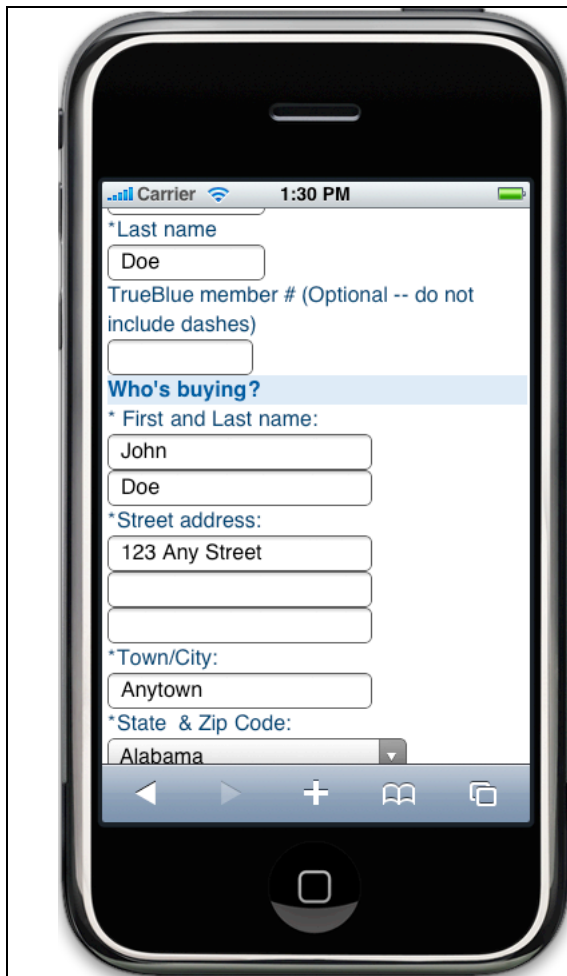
Carrier 1:30 PM

*Last name

Doe

TrueBlue member # (Optional -- do not include dashes)

Who's buying?

* First and Last name:

John

Doe

*Street address:

123 Any Street

*Town/City:

Anytown

*State & Zip Code:

Alabama